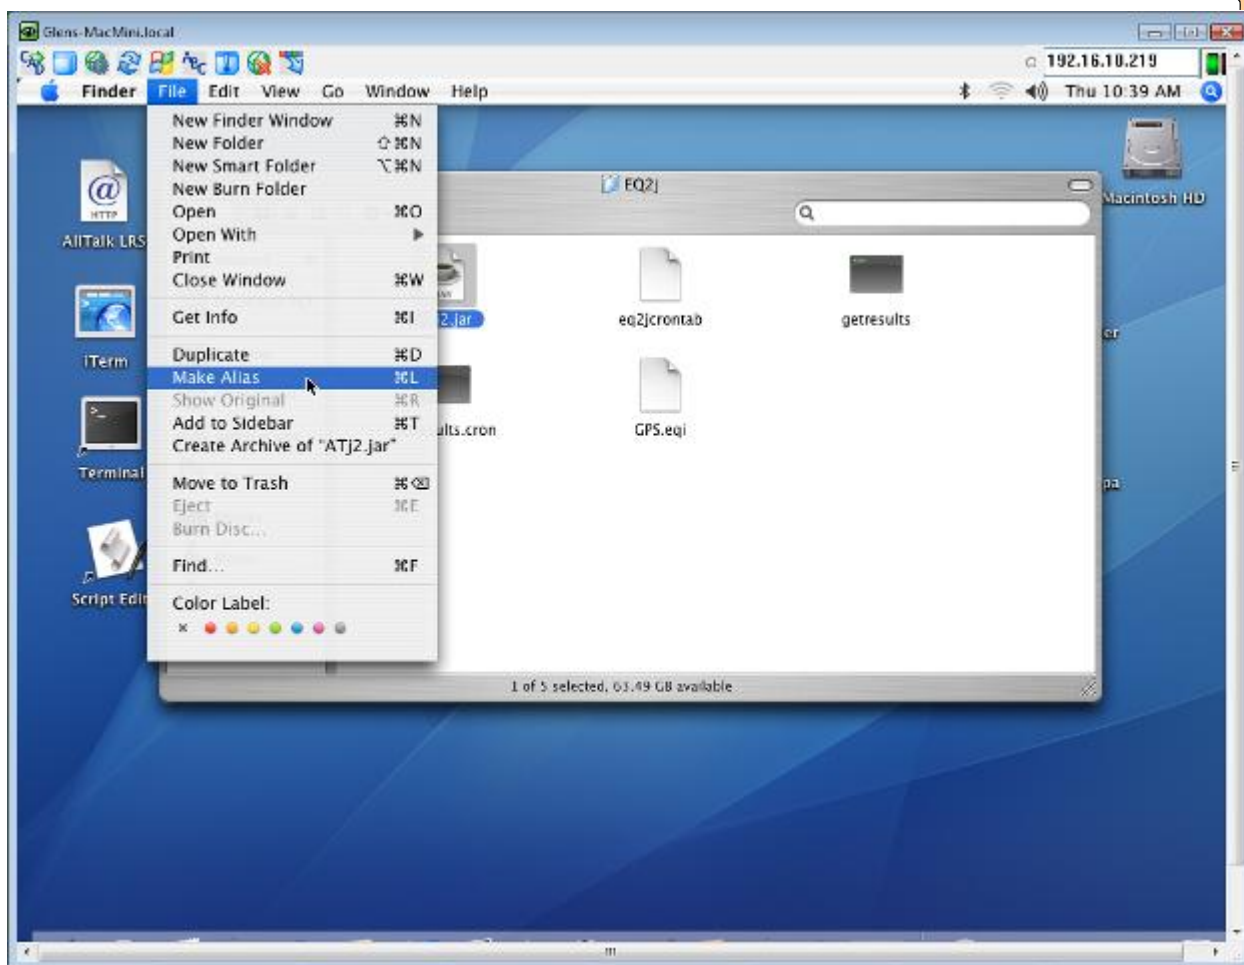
Glens-MacMini.local

192.16.10.219

Finder File Edit View Go Window Help

Thu 10:39 AM

New Finder Window ⌘N
New Folder ⇧⌘N
New Smart Folder ⌥⌘N
New Burn Folder
Open ⌘O
Open With
Print
Close Window ⌘W

Get Info ⌘I

Duplicate ⌘D
Make Alias ⌘L
Show Original ⌘R
Add to Sidebar ⌘T
Create Archive of "ATJ2.jar"

Move to Trash ⌘⌫
Eject ⌘E
Burn Disc...

Find... ⌘F

Color Label:

EQ2J

2.jar
eq2jcrontab
getresults
ults.cron
GPS.eqi

1 of 5 selected, 63.49 GB available

AllTalk LRS
iTerm
Terminal
Script Edi
Macintosh HD
er
pa